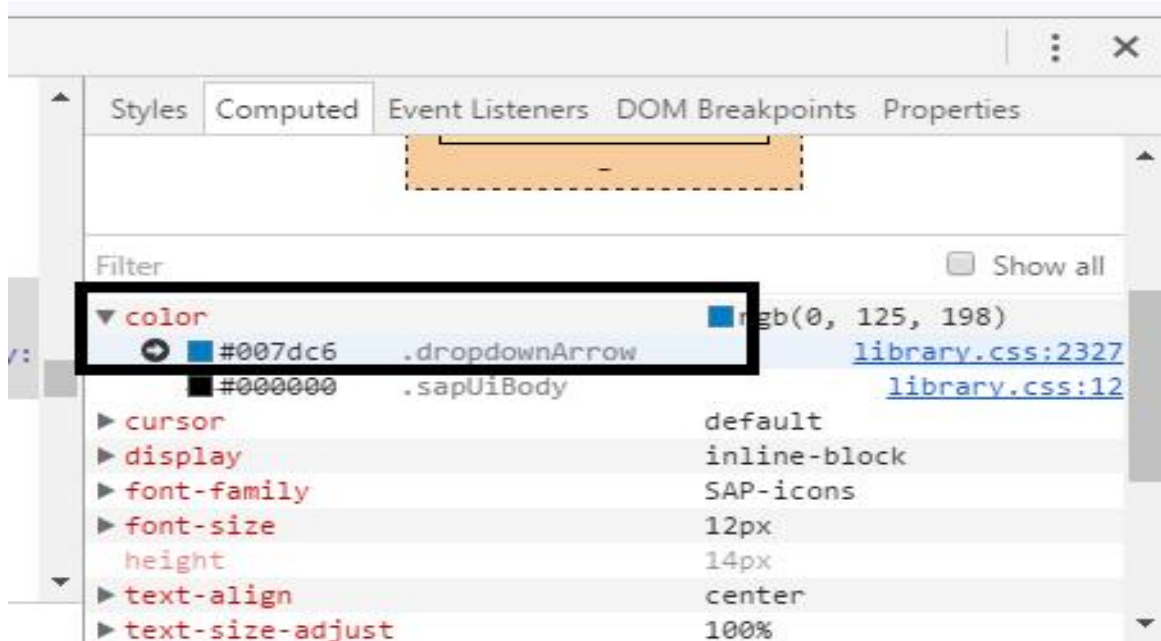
Styles Computed Event Listeners DOM Breakpoints Properties

-

Filter

Show all

color rgb(0, 125, 198)
#007dc6 .dropdownArrow library.css:2327
#000000 .sapUiBody library.css:12
cursor default
display inline-block
font-family SAP-icons
font-size 12px
height 14px
text-align center
text-size-adjust 100%